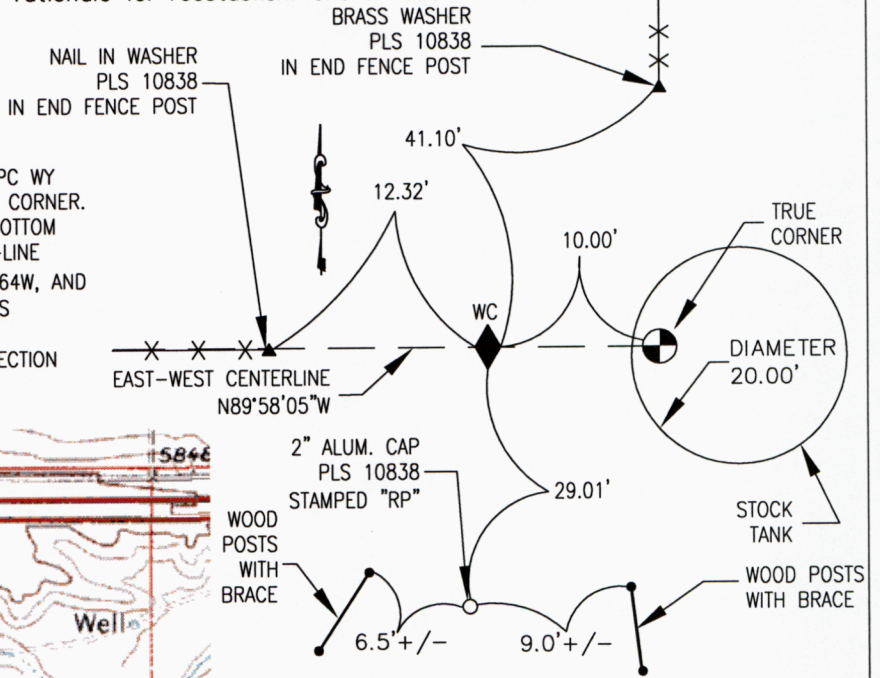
BRASS WASHER
PLS 10838
IN END FENCE POST

NAIL IN WASHER
PLS 10838
IN END FENCE POST

PC WY
CORNER.
OTTOM
-LINE
64W, AND
S

ECTION

41.10'

12.32'

10.00'

TRUE
CORNER

WC

DIAMETER
20.00'

EAST-WEST CENTERLINE
N89°58'05"W

5846

2" ALUM. CAP
PLS 10838
STAMPED "RP"

29.01'

STOCK
TANK

WOOD
POSTS
WITH
BRACE

WOOD POSTS
WITH BRACE

Well

6.5'+/-

9.0'+/-